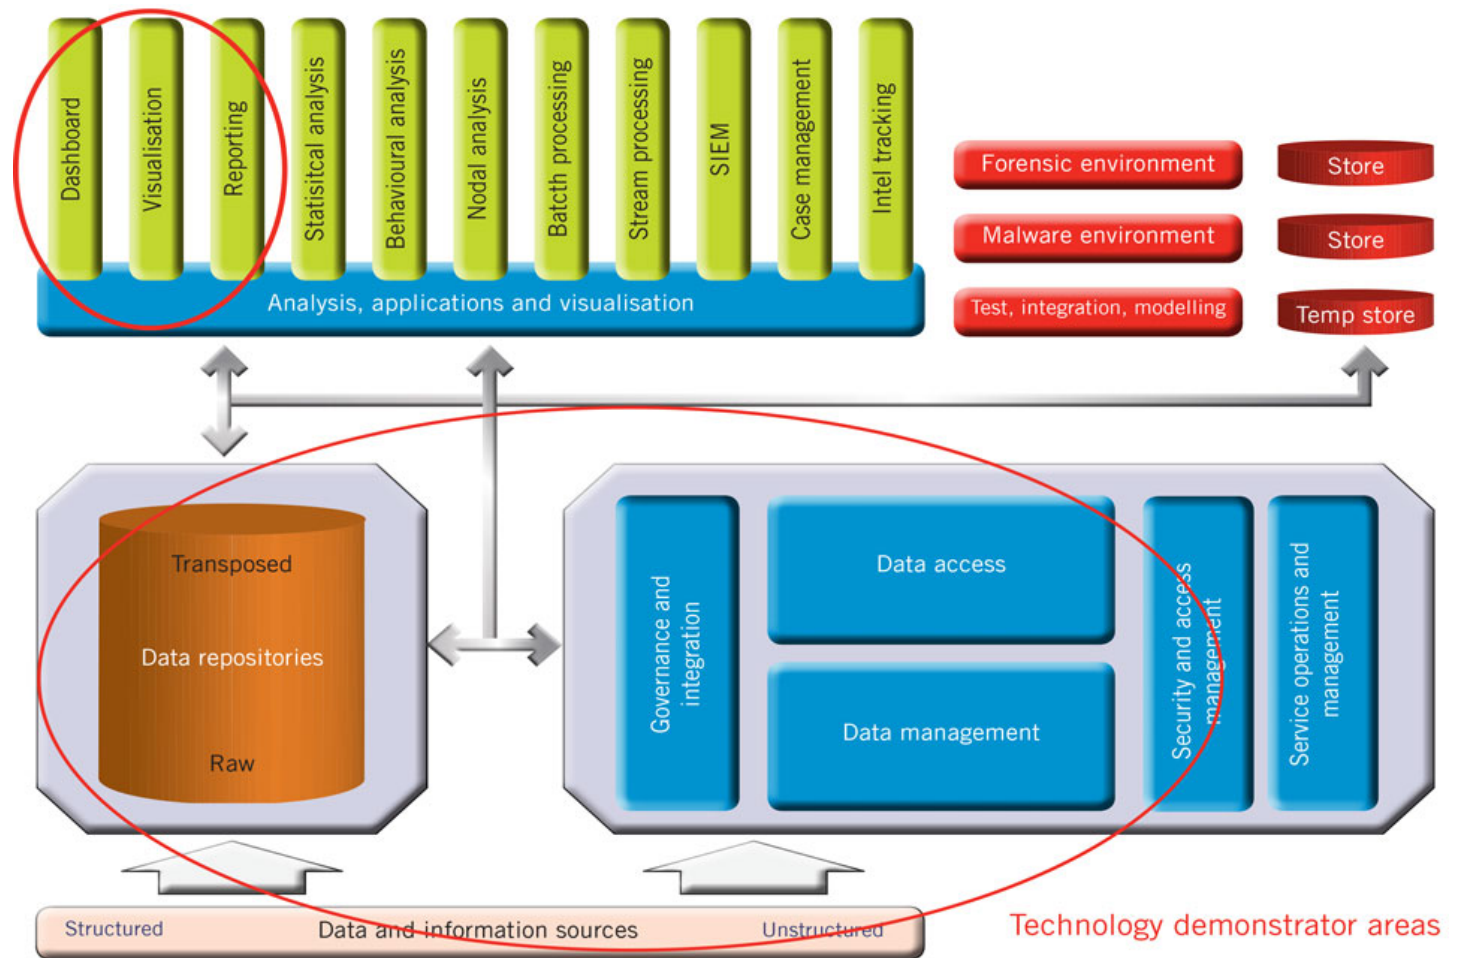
Dashboard
Visualisation
Reporting
Statisitcal analysis
Behavioural analysis
Nodal analysis
Batch processing
Stream processing
SIEM
Case management
Intel tracking

Analysis, applications and visualisation

Forensic environment
Store
Malware environment
Store
Test, integration, modelling
Temp store

Transposed
Data repositories
Raw

Governance and integration
Data access
Data management
Security and access management
Service operations and management

Structured
Data and information sources
Unstructured

Technology demonstrator areas